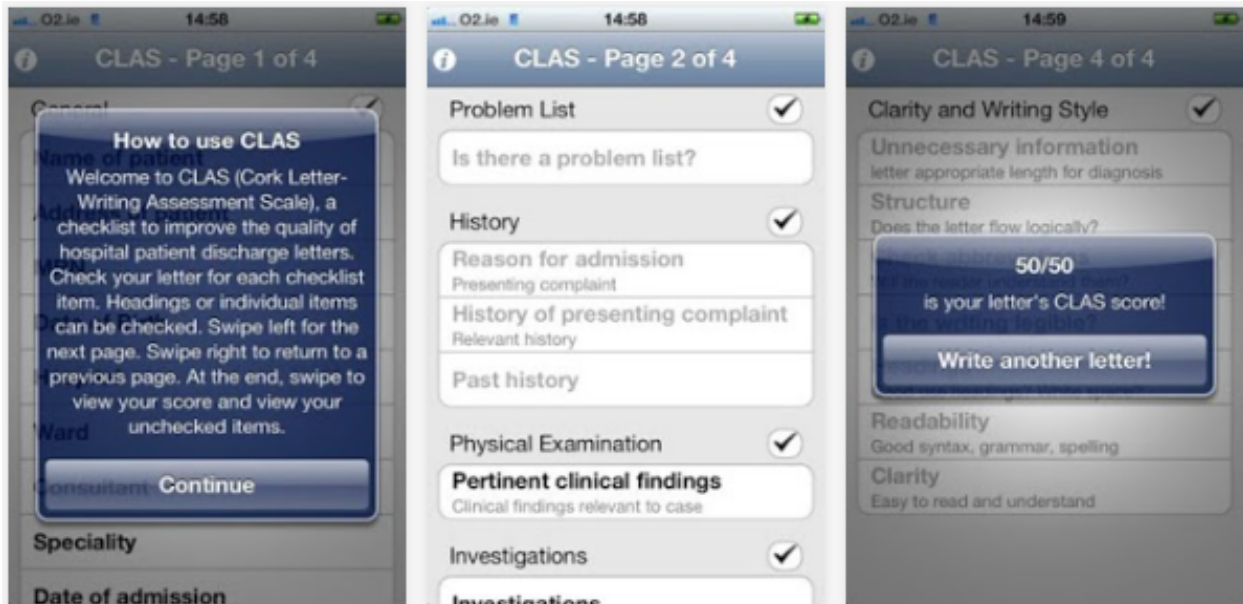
O2.ie 14:58

CLAS - Page 1 of 4

General

Name of patient

Address of patient

Date of Birth

Ward

Consultant

How to use CLAS

Welcome to CLAS (Cork Letter-Writing Assessment Scale), a checklist to improve the quality of hospital patient discharge letters. Check your letter for each checklist item. Headings or individual items can be checked. Swipe left for the next page. Swipe right to return to a previous page. At the end, swipe to view your score and view your unchecked items.

Continue

Speciality

Date of admission

O2.ie 14:58

CLAS - Page 2 of 4

Problem List

Is there a problem list?

History

Reason for admission
Presenting complaint

History of presenting complaint
Relevant history

Past history

Physical Examination

Pertinent clinical findings
Clinical findings relevant to case

Investigations

Investigations

O2.ie 14:59

CLAS - Page 4 of 4

Clarity and Writing Style

Unnecessary information
letter appropriate length for diagnosis

Structure
Does the letter flow logically?

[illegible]

Is the writing legible?

50/50

is your letter's CLAS score!

Write another letter!

Readability
Good syntax, grammar, spelling

Clarity
Easy to read and understand